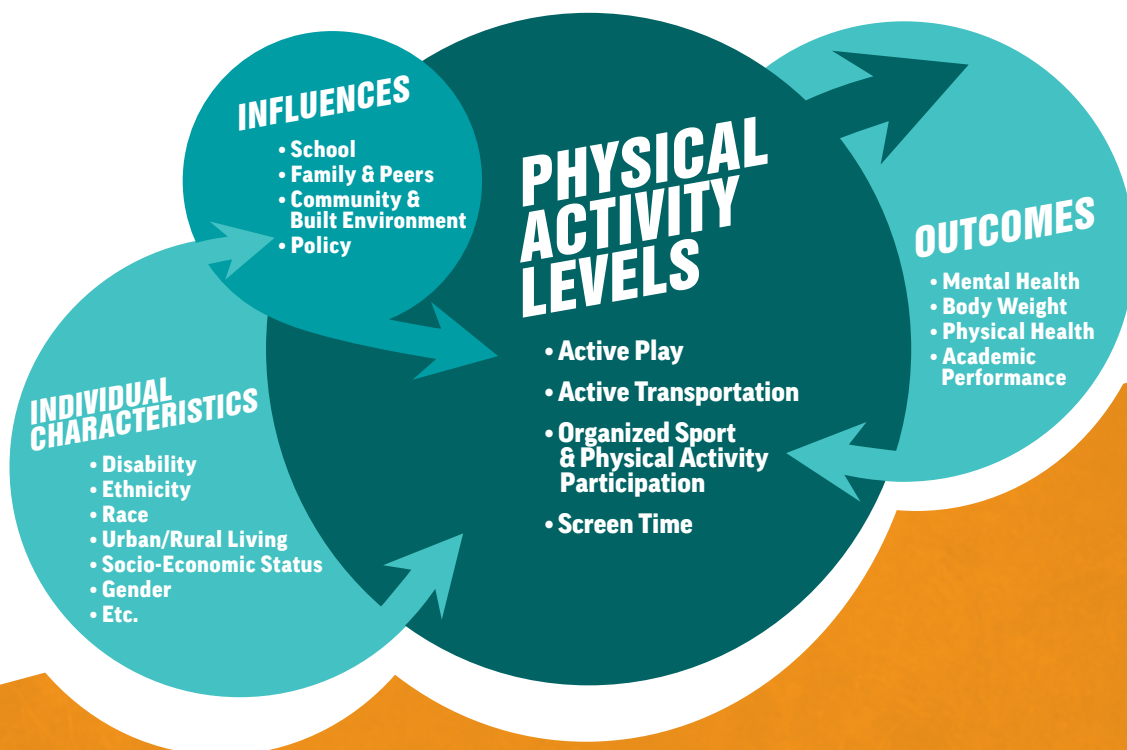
INFLUENCES
• School
• Family & Peers
• Community & Built Environment
• Policy

PHYSICAL ACTIVITY LEVELS
• Active Play
• Active Transportation
• Organized Sport & Physical Activity Participation
• Screen Time

OUTCOMES
• Mental Health
• Body Weight
• Physical Health
• Academic Performance

INDIVIDUAL CHARACTERISTICS
• Disability
• Ethnicity
• Race
• Urban/Rural Living
• Socio-Economic Status
• Gender
• Etc.